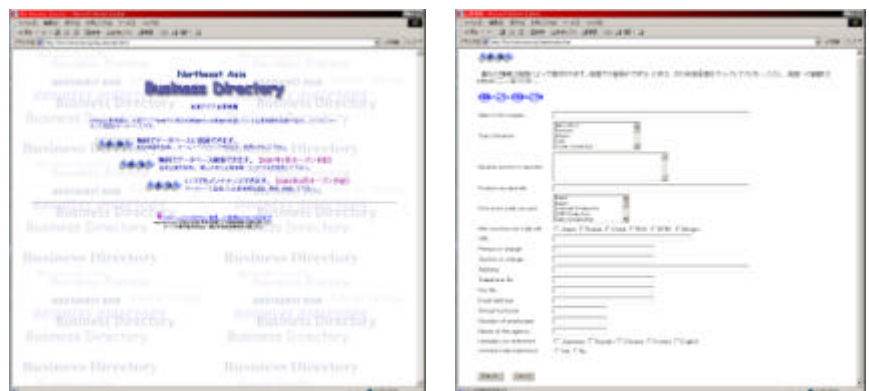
Northeast Asia
Business Directory

Business Directory
Business Directory
Business Directory
Business Directory
Business Directory
Business Directory
Business Directory
Business Directory
Business Directory
Business Directory
Business Directory
Business Directory

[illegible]